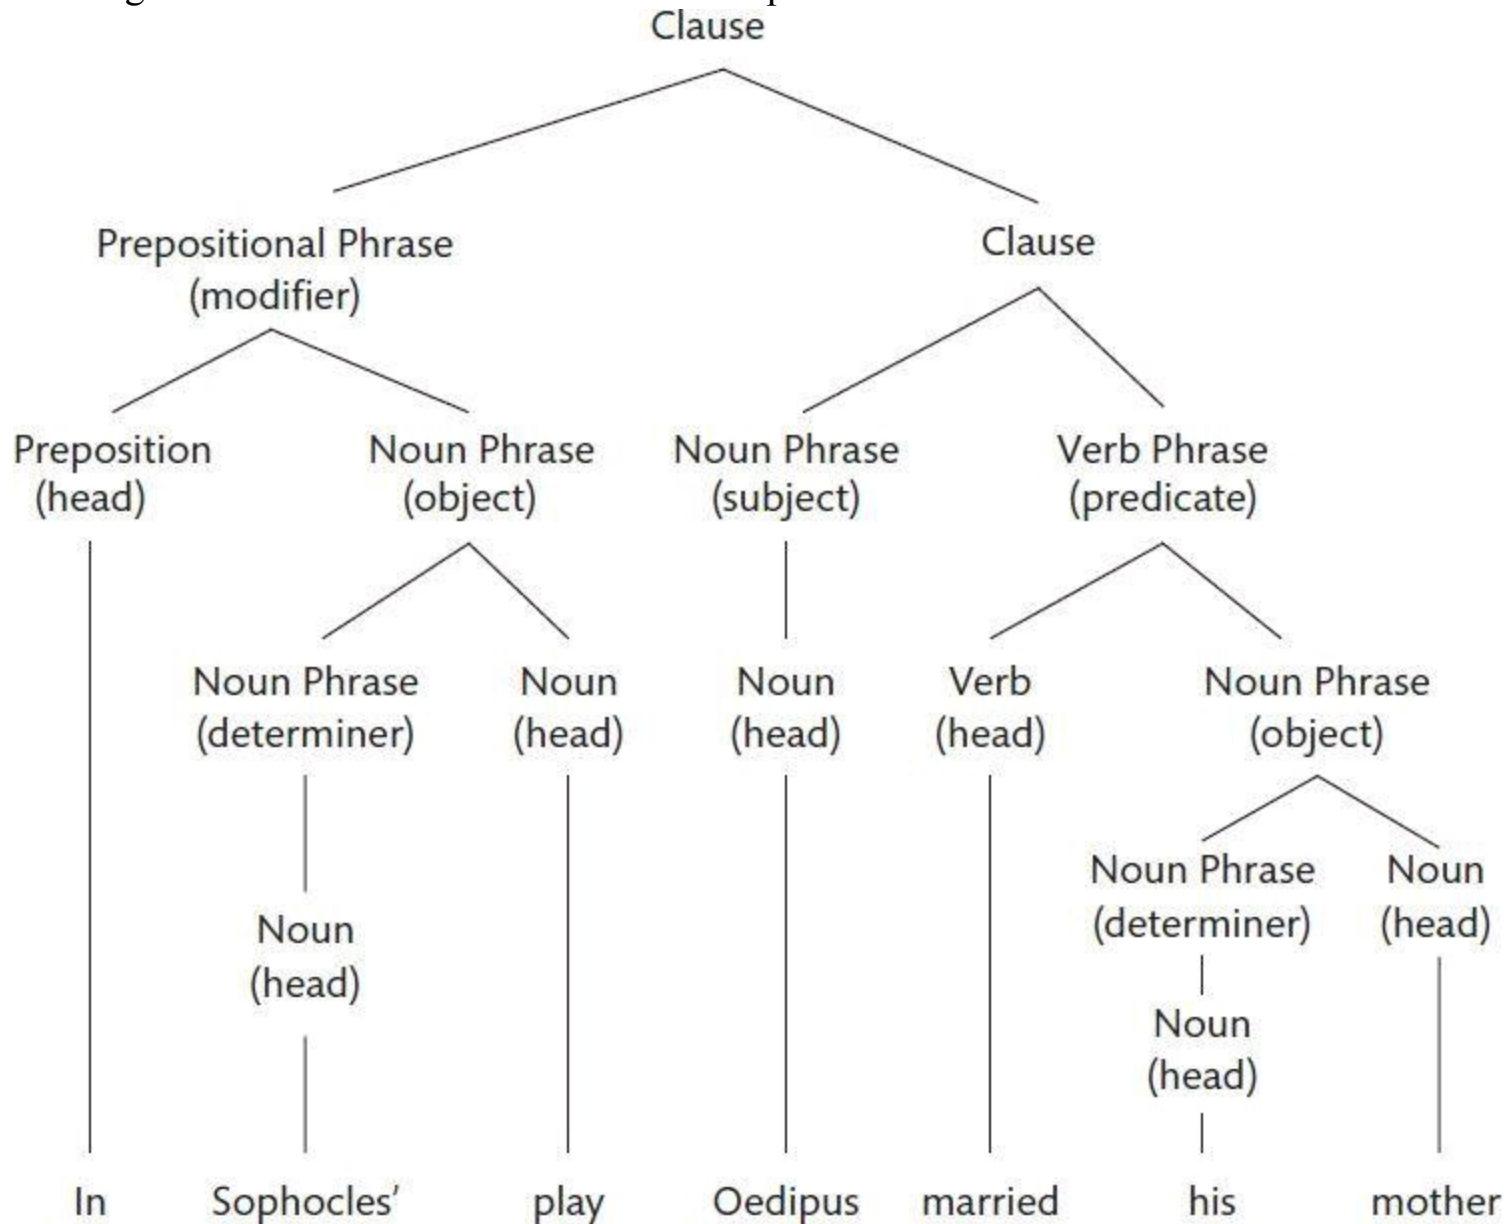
Clause

Prepositional Phrase (modifier)

Clause

Preposition (head)

Noun Phrase (object)

Noun Phrase (subject)

Verb Phrase (predicate)

Noun Phrase (determiner)

Noun (head)

Noun (head)

Verb (head)

Noun Phrase (object)

Noun (head)

Noun Phrase (determiner)

Noun (head)

Noun (head)

In Sophocles' play Oedipus married his mother